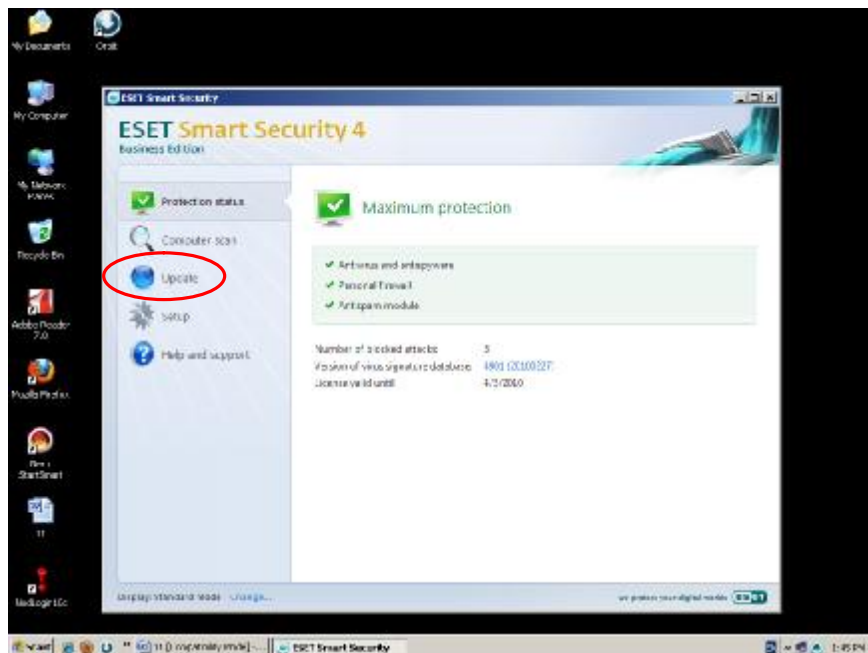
My Documents
Orbit
My Computer
My Network Places
Recycle Bin
Adobe Reader 7.0
Mozilla Firefox
StartSmart
11
MedLogin

ESET Smart Security
ESET Smart Security 4
Business Edition

Protection status
Computer scan
Update
Setup
Help and support

Maximum protection
✔ Antivirus and antispyware
✔ Personal firewall
✔ Antispam module

Number of blocked attacks: 5
Version of virus signature database: 4901 (20100227)
License valid until: 4/5/2010

Display: Standard mode Change...
we protect your digital worlds ESET

start
ESET Smart Security
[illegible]